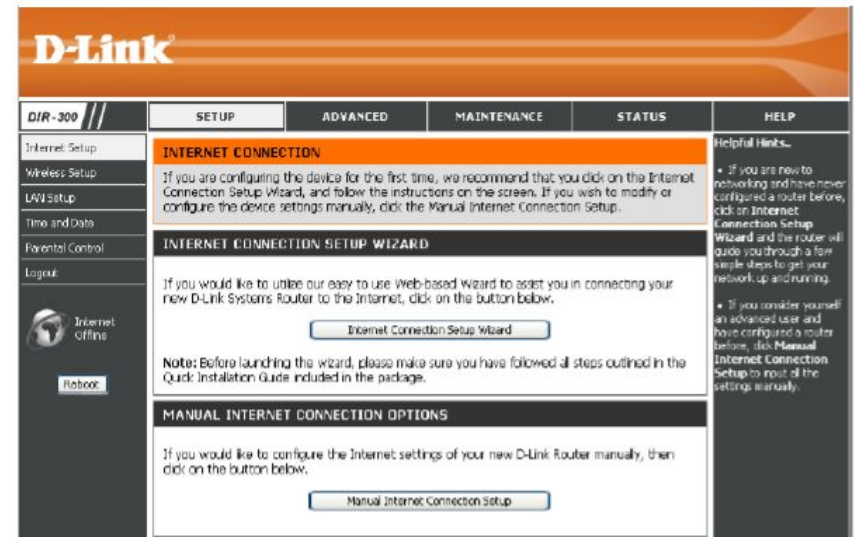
D-Link

DIR-300

SETUP | ADVANCED | MAINTENANCE | STATUS | HELP

Internet Setup
Wireless Setup
LAN Setup
Time and Date
Parental Control
Logout

Internet Offline

Reboot

INTERNET CONNECTION

If you are configuring the device for the first time, we recommend that you click on the Internet Connection Setup Wizard, and follow the instructions on the screen. If you wish to modify or configure the device settings manually, click the Manual Internet Connection Setup.

INTERNET CONNECTION SETUP WIZARD

If you would like to utilize our easy to use Web-based Wizard to assist you in connecting your new D-Link Systems Router to the Internet, click on the button below.

Internet Connection Setup Wizard

Note: Before launching the wizard, please make sure you have followed all steps outlined in the Quick Installation Guide included in the package.

MANUAL INTERNET CONNECTION OPTIONS

If you would like to configure the Internet settings of your new D-Link Router manually, then click on the button below.

Manual Internet Connection Setup

Helpful Hints..

• If you are new to networking and have never configured a router before, click on Internet Connection Setup Wizard and the router will guide you through a few simple steps to get your network up and running.

• If you consider yourself an advanced user and have configured a router before, click Manual Internet Connection Setup to input all the settings manually.